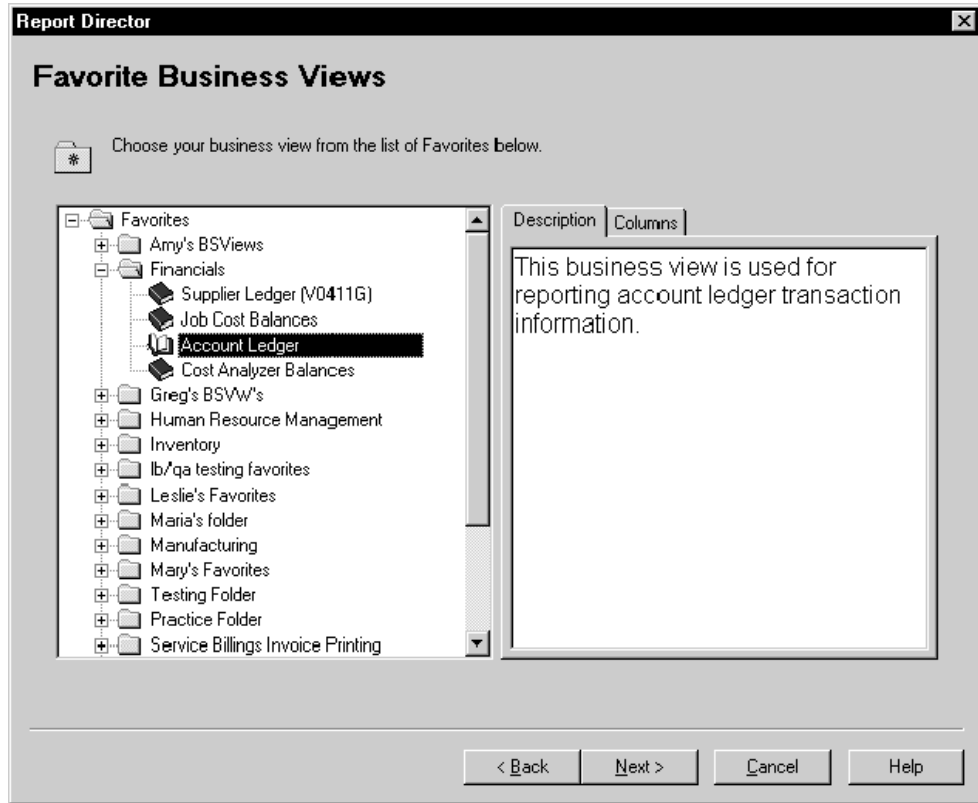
Report Director

Favorite Business Views

Choose your business view from the list of Favorites below.

Favorites
Amy's BSViews
Financials
Supplier Ledger (V0411G)
Job Cost Balances
Account Ledger
Cost Analyzer Balances
Greg's BSVW's
Human Resource Management
Inventory
lb/'qa testing favorites
Leslie's Favorites
Maria's folder
Manufacturing
Mary's Favorites
Testing Folder
Practice Folder
Service Billings Invoice Printing

Description | Columns

This business view is used for reporting account ledger transaction information.

< Back | Next > | Cancel | Help